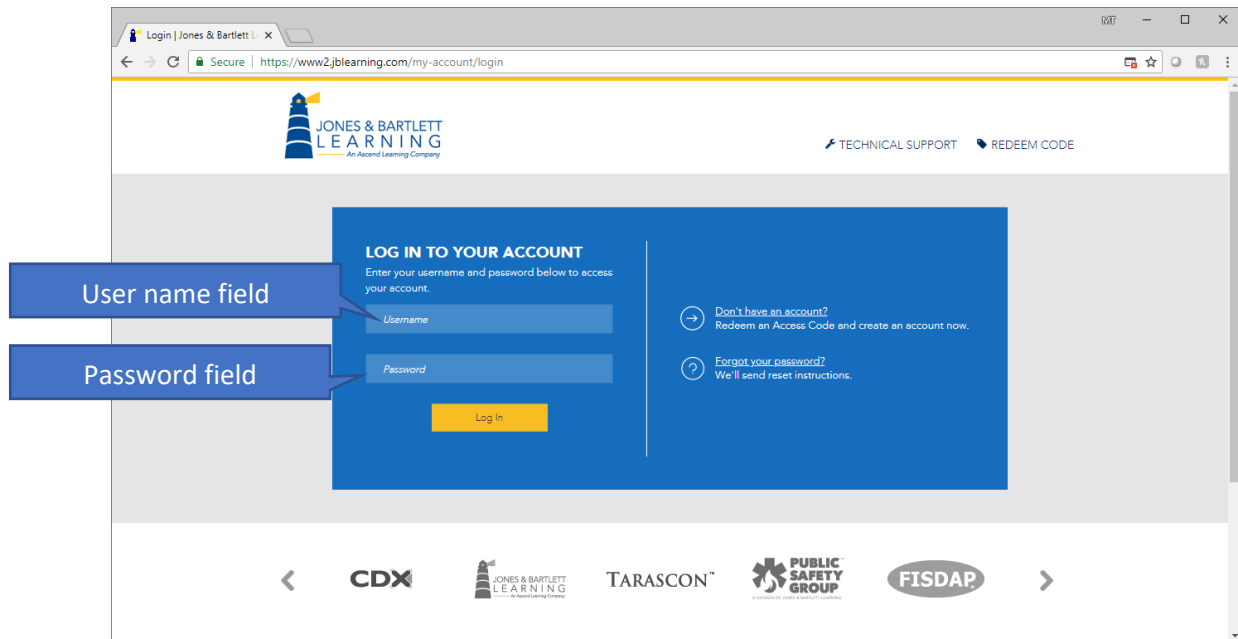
Login | Jones & Bartlett L ×

MT

Secure | https://www2.jblearning.com/my-account/login

JONES & BARTLETT LEARNING
An Ascend Learning Company

TECHNICAL SUPPORT   REDEEM CODE

LOG IN TO YOUR ACCOUNT
Enter your username and password below to access your account.

User name field

Username

Password field

Password

Log In

Don't have an account?
Redeem an Access Code and create an account now.

Forgot your password?
We'll send reset instructions.

CDX   JONES & BARTLETT LEARNING An Ascend Learning Company   TARASCON™   PUBLIC SAFETY GROUP A DIVISION OF JONES & BARTLETT LEARNING   FISDAP